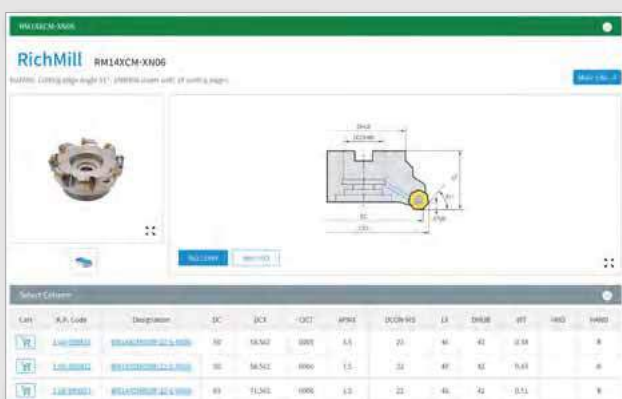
RM14XCM-XN06

RichMill RM14XCM-XN06

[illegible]

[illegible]

DC

DCX

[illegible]

Select Column

| Cart | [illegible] | Designation | DC | DCX | CICT | APMX | DCON MS | LF | DHUB | WT | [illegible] | HAND |
|---|---|---|---|---|---|---|---|---|---|---|---|---|
| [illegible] | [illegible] | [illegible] | 50 | 58.5 | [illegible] | 3.5 | 22 | 40 | 42 | 0.38 | | R |
| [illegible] | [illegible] | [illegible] | 50 | 58.5 | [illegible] | 3.5 | 22 | 40 | 42 | 0.43 | | R |
| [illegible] | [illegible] | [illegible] | 63 | 71.5 | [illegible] | 3.5 | 22 | 40 | 42 | 0.51 | | R |